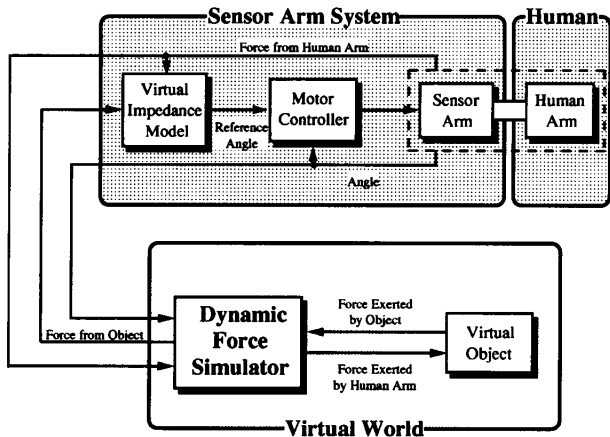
Sensor Arm System

Human

Force from Human Arm

Virtual Impedance Model

Motor Controller

Reference Angle

Sensor Arm

Human Arm

Angle

Force from Object

Dynamic Force Simulator

Force Exerted by Object

Force Exerted by Human Arm

Virtual Object

Virtual World